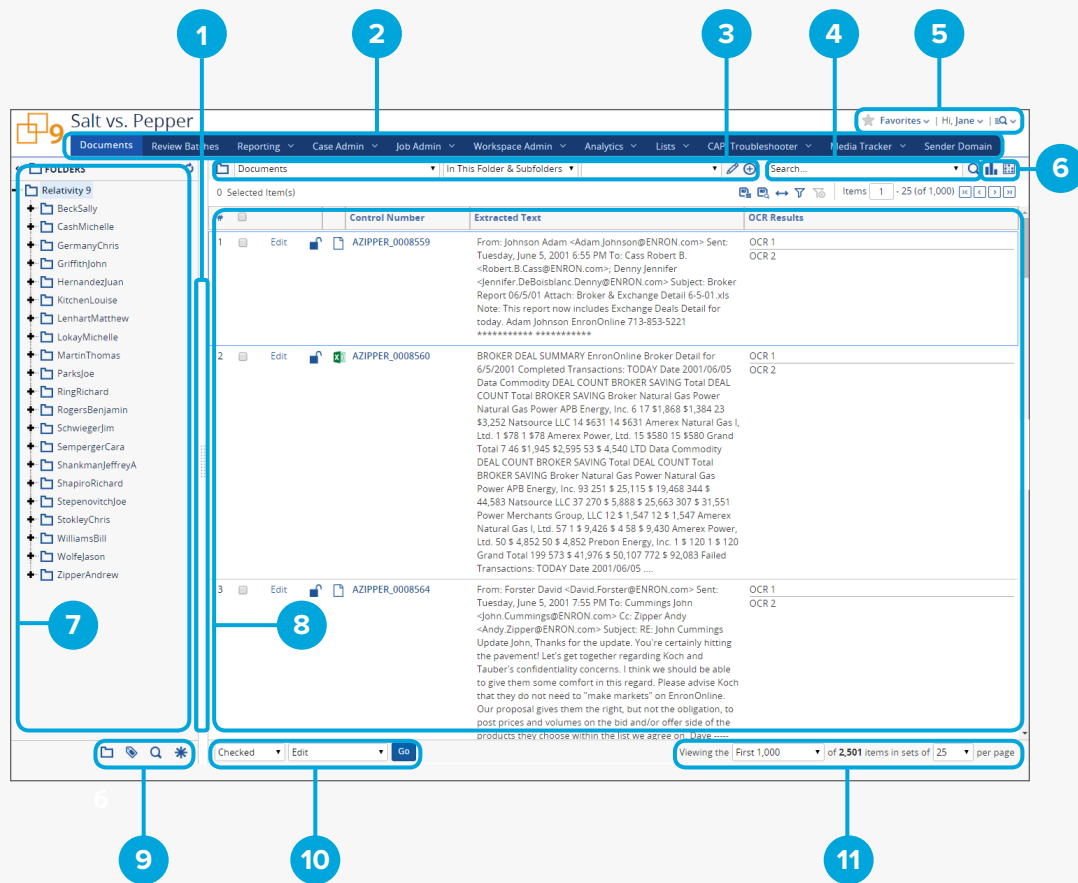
1 2 3 4 5

Salt vs. Pepper

Favorites | Hi, Jane |

Documents Review Batches Reporting Case Admin Job Admin Workspace Admin Analytics Lists CAP Troubleshooter Media Tracker Sender Domain

6

FOLDERS

Relativity 9
BeckSally
CashMichelle
GermanyChris
GriffithJohn
HernandezJuan
KitchenLouise
LenhartMatthew
LokayMichelle
MartinThomas
ParksJoe
RingRichard
RogersBenjamin
SchwiegerJim
SempergerCara
ShankmanJeffreyA
ShapiroRichard
StepenovitchJoe
StokleyChris
WilliamsBill
WolfeJason
ZipperAndrew

Documents | In This Folder & Subfolders | Search...

0 Selected Item(s)

Items 1 - 25 (of 1,000)

| # | | | | Control Number | Extracted Text | OCR Results |
|---|---|---|---|---|---|---|
| 1 | | Edit | | AZIPPER_0008559 | From: Johnson Adam <Adam.Johnson@ENRON.com> Sent: Tuesday, June 5, 2001 6:55 PM To: Cass Robert B. <Robert.B.Cass@ENRON.com>; Denny Jennifer <Jennifer.DeBoisblanc.Denny@ENRON.com> Subject: Broker Report 06/5/01 Attach: Broker & Exchange Detail 6-5-01.xls Note: This report now includes Exchange Deals Detail for today. Adam Johnson EnronOnline 713-853-5221 *********** *********** | OCR 1 OCR 2 |
| 2 | | Edit | | AZIPPER_0008560 | BROKER DEAL SUMMARY EnronOnline Broker Detail for 6/5/2001 Completed Transactions: TODAY Date 2001/06/05 Data Commodity DEAL COUNT BROKER SAVING Total DEAL COUNT Total BROKER SAVING Broker Natural Gas Power Natural Gas Power APB Energy, Inc. 6 17 $1,868 $1,384 23 $3,252 Natsource LLC 14 $631 14 $631 Amerex Natural Gas I, Ltd. 1 $78 1 $78 Amerex Power, Ltd. 15 $580 15 $580 Grand Total 7 46 $1,945 $2,595 53 $ 4,540 LTD Data Commodity DEAL COUNT BROKER SAVING Total DEAL COUNT Total BROKER SAVING Broker Natural Gas Power Natural Gas Power APB Energy, Inc. 93 251 $ 25,115 $ 19,468 344 $ 44,583 Natsource LLC 37 270 $ 5,888 $ 25,663 307 $ 31,551 Power Merchants Group, LLC 12 $ 1,547 12 $ 1,547 Amerex Natural Gas I, Ltd. 57 1 $ 9,426 $ 4 58 $ 9,430 Amerex Power, Ltd. 50 $ 4,852 50 $ 4,852 Prebon Energy, Inc. 1 $ 120 1 $ 120 Grand Total 199 573 $ 41,976 $ 50,107 772 $ 92,083 Failed Transactions: TODAY Date 2001/06/05 .... | OCR 1 OCR 2 |
| 3 | | Edit | | AZIPPER_0008564 | From: Forster David <David.Forster@ENRON.com> Sent: Tuesday, June 5, 2001 7:55 PM To: Cummings John <John.Cummings@ENRON.com> Cc: Zipper Andy <Andy.Zipper@ENRON.com> Subject: RE: John Cummings Update John, Thanks for the update. You're certainly hitting the pavement! Let's get together regarding Koch and Tauber's confidentiality concerns. I think we should be able to give them some comfort in this regard. Please advise Koch that they do not need to "make markets" on EnronOnline. Our proposal gives them the right, but not the obligation, to post prices and volumes on the bid and/or offer side of the products they choose within the list we agree on. Dave ----- | OCR 1 OCR 2 |

7 8

Checked | Edit | Go

Viewing the First 1,000 of 2,501 items in sets of 25 per page

6

9 10 11